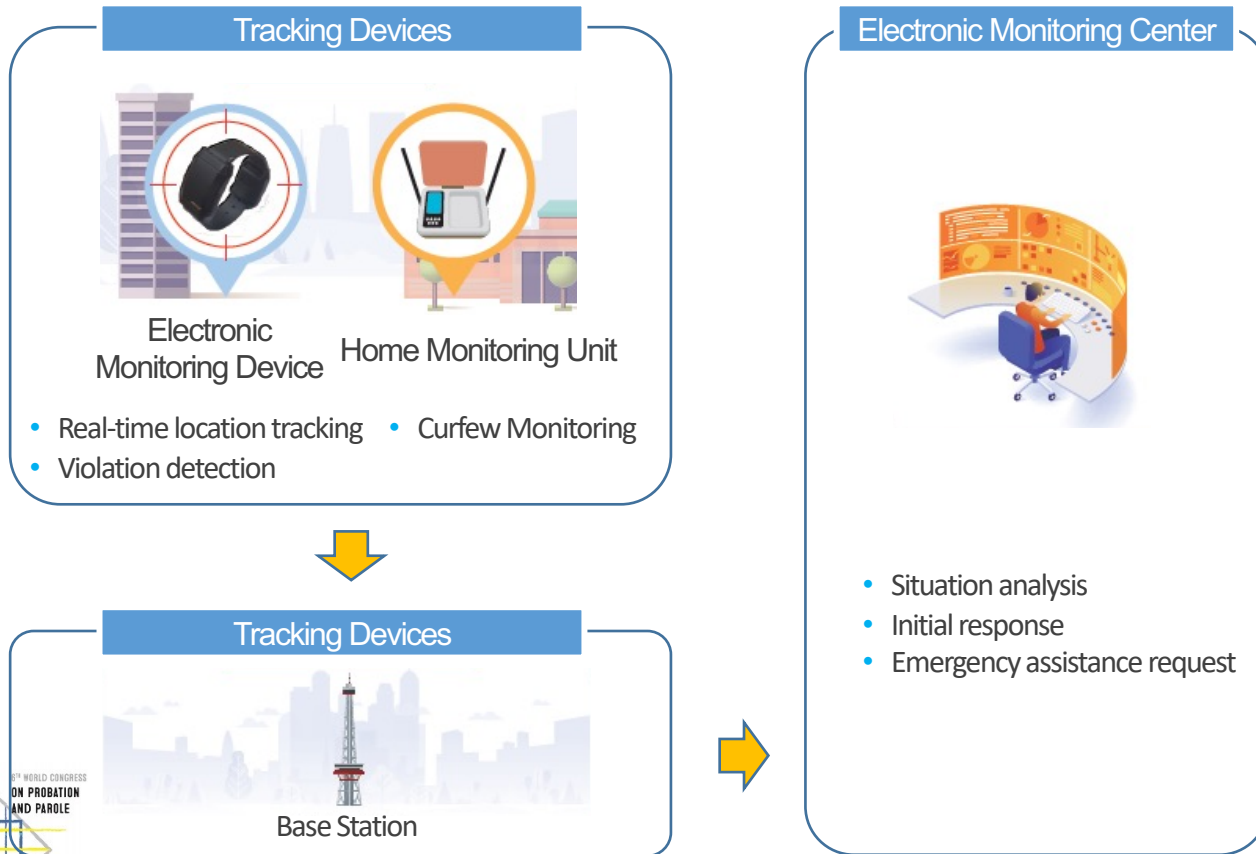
Tracking Devices

Electronic Monitoring Device

Home Monitoring Unit

- Real-time location tracking
- Curfew Monitoring
- Violation detection

Tracking Devices

Base Station

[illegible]TH WORLD CONGRESS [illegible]ON PROBATION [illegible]AND PAROLE

Electronic Monitoring Center

- Situation analysis
- Initial response
- Emergency assistance request